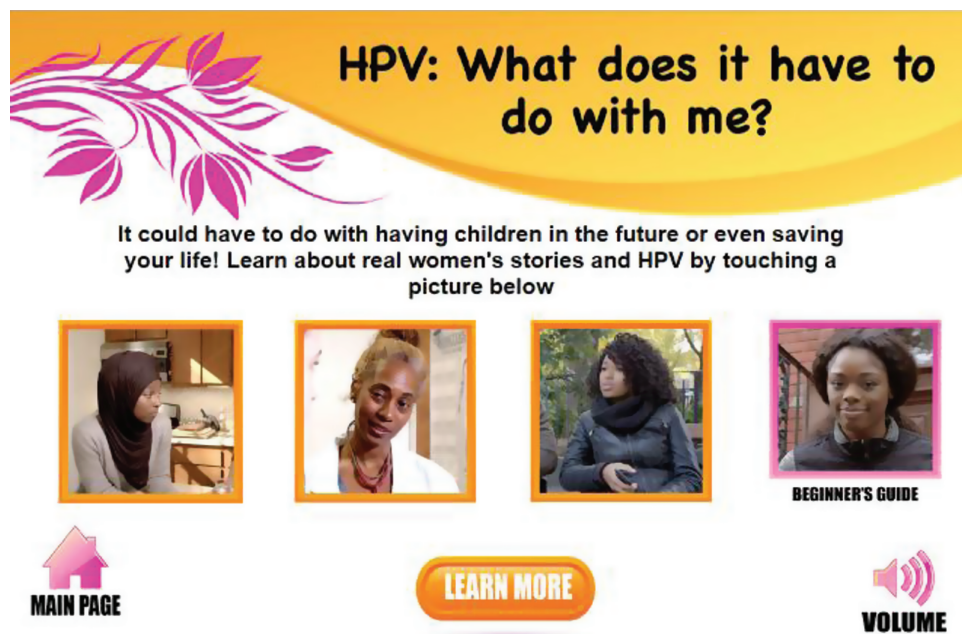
HPV: What does it have to do with me?

It could have to do with having children in the future or even saving your life! Learn about real women's stories and HPV by touching a picture below

BEGINNER'S GUIDE

MAIN PAGE

LEARN MORE

VOLUME